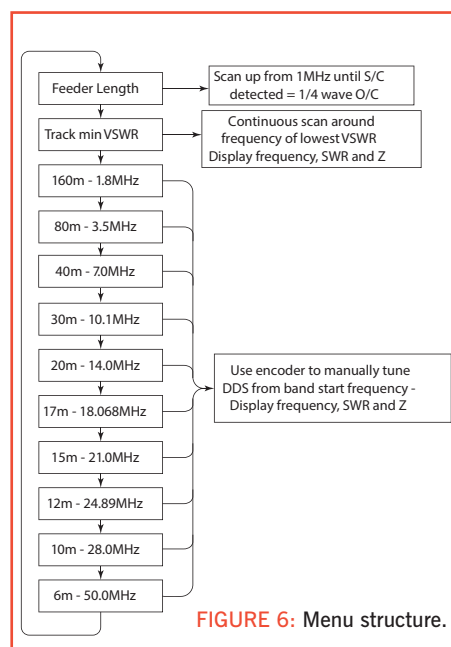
Feeder Length

Scan up from 1MHz until S/C detected = 1/4 wave O/C

Track min VSWR

Continuous scan around frequency of lowest VSWR Display frequency, SWR and Z

160m - 1.8MHz

80m - 3.5MHz

40m - 7.0MHz

30m - 10.1MHz

20m - 14.0MHz

17m - 18.068MHz

15m - 21.0MHz

12m - 24.89MHz

10m - 28.0MHz

6m - 50.0MHz

Use encoder to manually tune DDS from band start frequency - Display frequency, SWR and Z

FIGURE 6: Menu structure.